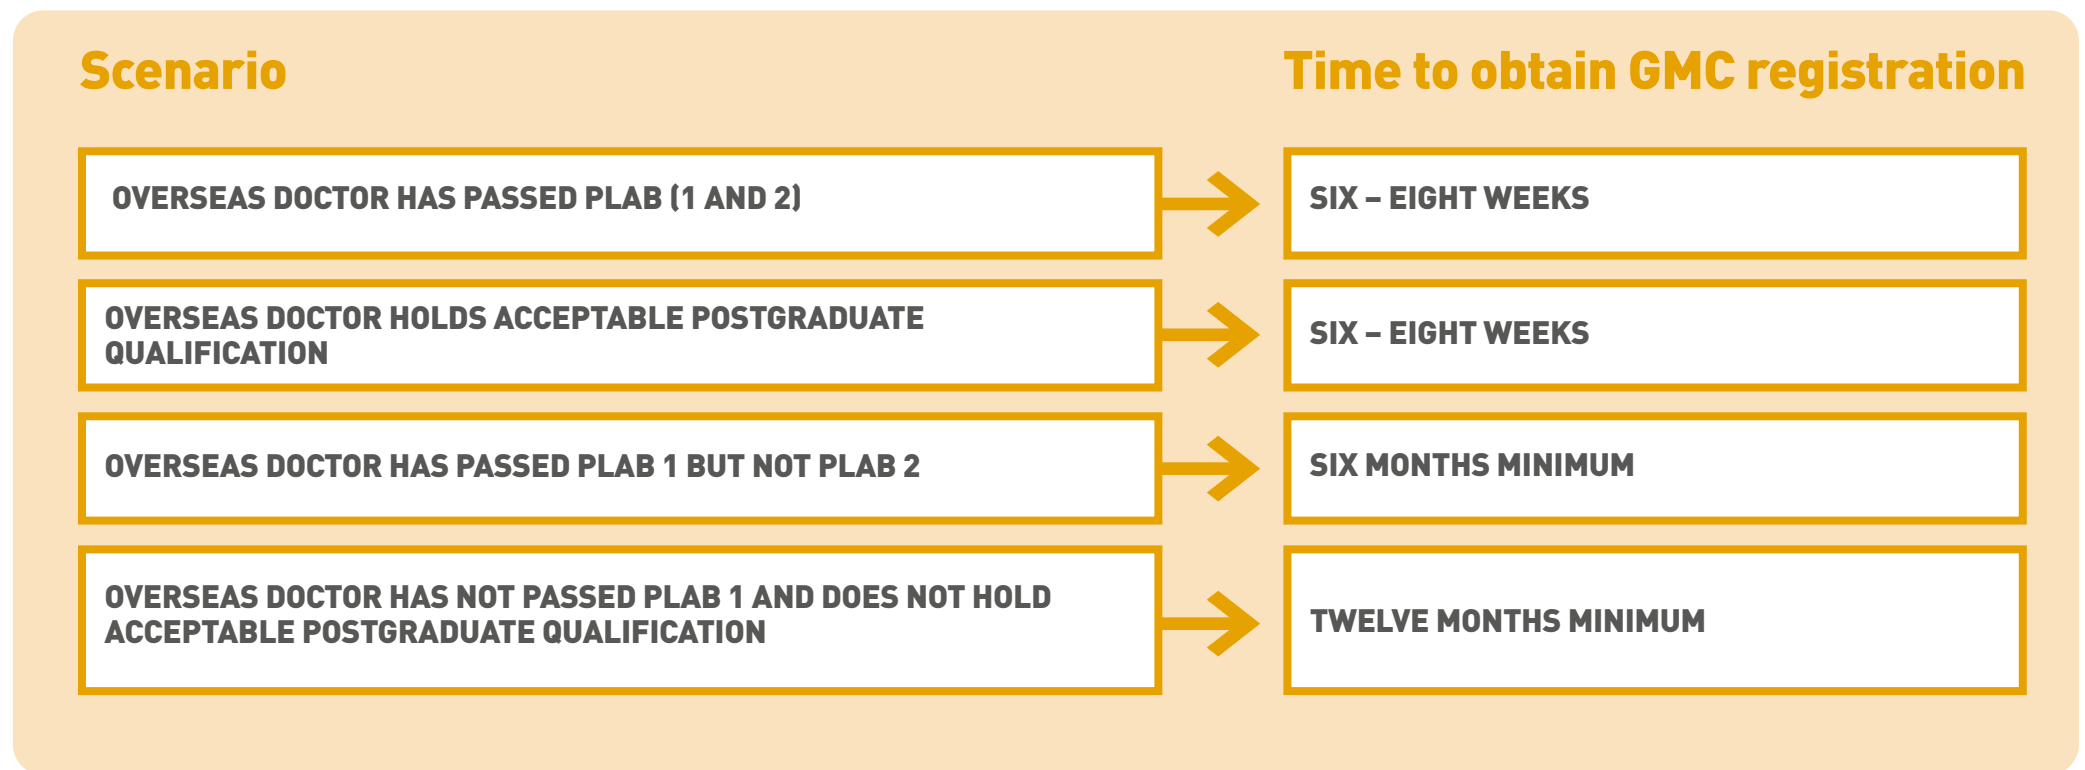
| Scenario | Time to obtain GMC registration |
|---|---|
| OVERSEAS DOCTOR HAS PASSED PLAB (1 AND 2) | SIX – EIGHT WEEKS |
| OVERSEAS DOCTOR HOLDS ACCEPTABLE POSTGRADUATE QUALIFICATION | SIX – EIGHT WEEKS |
| OVERSEAS DOCTOR HAS PASSED PLAB 1 BUT NOT PLAB 2 | SIX MONTHS MINIMUM |
| OVERSEAS DOCTOR HAS NOT PASSED PLAB 1 AND DOES NOT HOLD ACCEPTABLE POSTGRADUATE QUALIFICATION | TWELVE MONTHS MINIMUM |